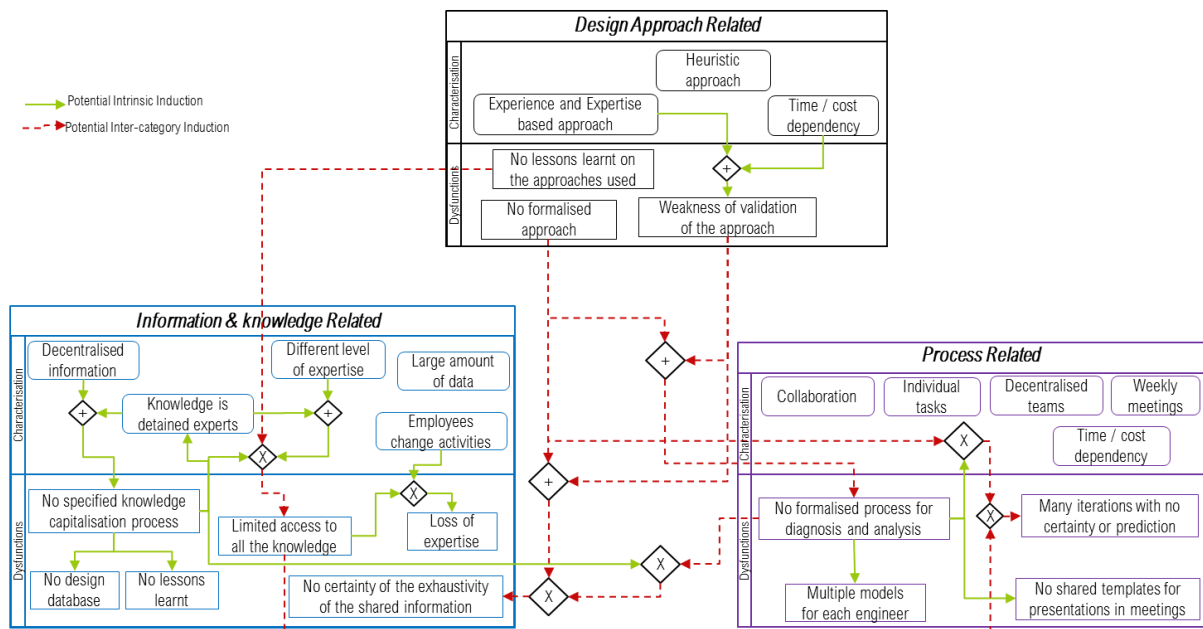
Potential Intrinsic Induction
Potential Inter-category Induction

Design Approach Related
Characterisation
Heuristic approach
Experience and Expertise based approach
Time / cost dependency
Dysfunctions
No lessons learnt on the approaches used
+
No formalised approach
Weakness of validation of the approach

Information & knowledge Related
Characterisation
Decentralised information
Different level of expertise
Large amount of data
+
Knowledge is detained experts
+
Employees change activities
X
Dysfunctions
No specified knowledge capitalisation process
Limited access to all the knowledge
X
Loss of expertise
No design database
No lessons learnt
No certainty of the exhaustivity of the shared information

+
+
X
X

Process Related
Characterisation
Collaboration
Individual tasks
Decentralised teams
Weekly meetings
X
Time / cost dependency
Dysfunctions
No formalised process for diagnosis and analysis
X
Many iterations with no certainty or prediction
Multiple models for each engineer
No shared templates for presentations in meetings